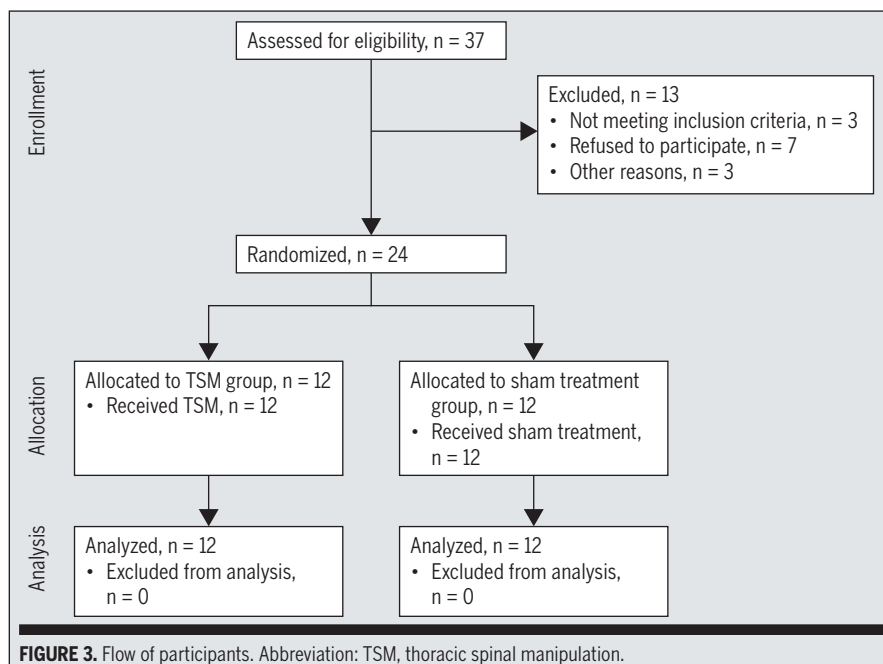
Enrollment

Assessed for eligibility, n = 37

Excluded, n = 13
• Not meeting inclusion criteria, n = 3
• Refused to participate, n = 7
• Other reasons, n = 3

Randomized, n = 24

Allocation

Allocated to TSM group, n = 12
• Received TSM, n = 12

Allocated to sham treatment group, n = 12
• Received sham treatment, n = 12

Analysis

Analyzed, n = 12
• Excluded from analysis, n = 0

Analyzed, n = 12
• Excluded from analysis, n = 0

**FIGURE 3.** Flow of participants. Abbreviation: TSM, thoracic spinal manipulation.